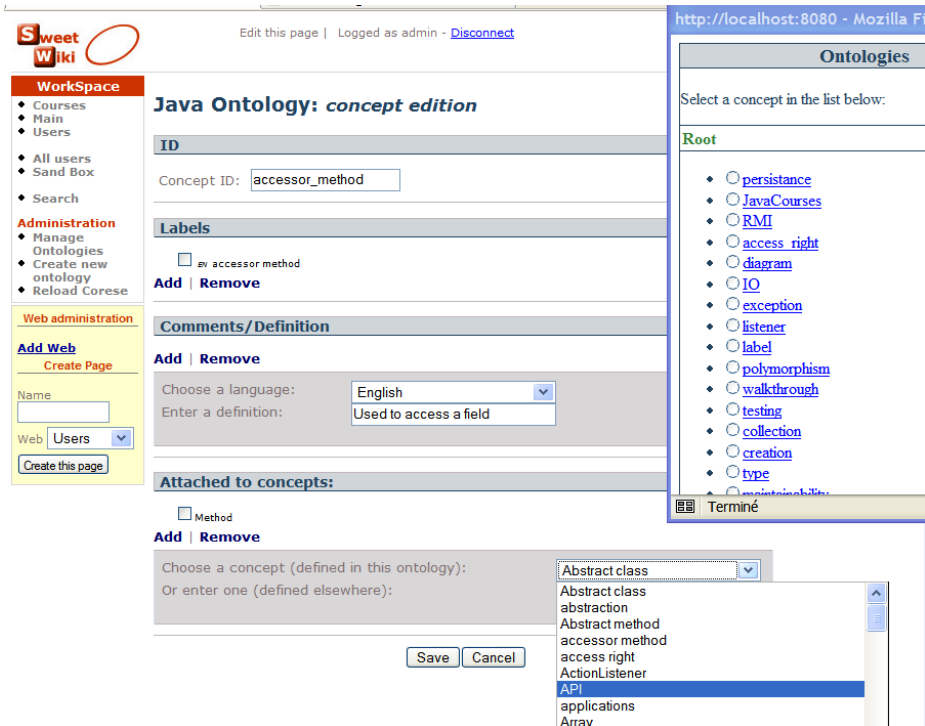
Sweet Wiki

Edit this page | Logged as admin - Disconnect

WorkSpace
- Courses
- Main
- Users

- All users
- Sand Box

- Search

Administration
- Manage Ontologies
- Create new ontology
- Reload Corese

Web administration

Add Web
Create Page

Name

Web Users

Create this page

Java Ontology: concept edition

ID

Concept ID: accessor_method

Labels

EN accessor method

Add | Remove

Comments/Definition

Add | Remove

Choose a language: English
Enter a definition: Used to access a field

Attached to concepts:

Method

Add | Remove

Choose a concept (defined in this ontology): Abstract class
Or enter one (defined elsewhere):

Abstract class
abstraction
Abstract method
accessor method
access right
ActionListener
API
applications
Array

Save Cancel

http://localhost:8080 - Mozilla Fi

Ontologies

Select a concept in the list below:

Root

- persistance
- JavaCourses
- RMI
- access_right
- diagram
- IO
- exception
- listener
- label
- polymorphism
- walkthrough
- testing
- collection
- creation
- type
- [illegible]

Terminé